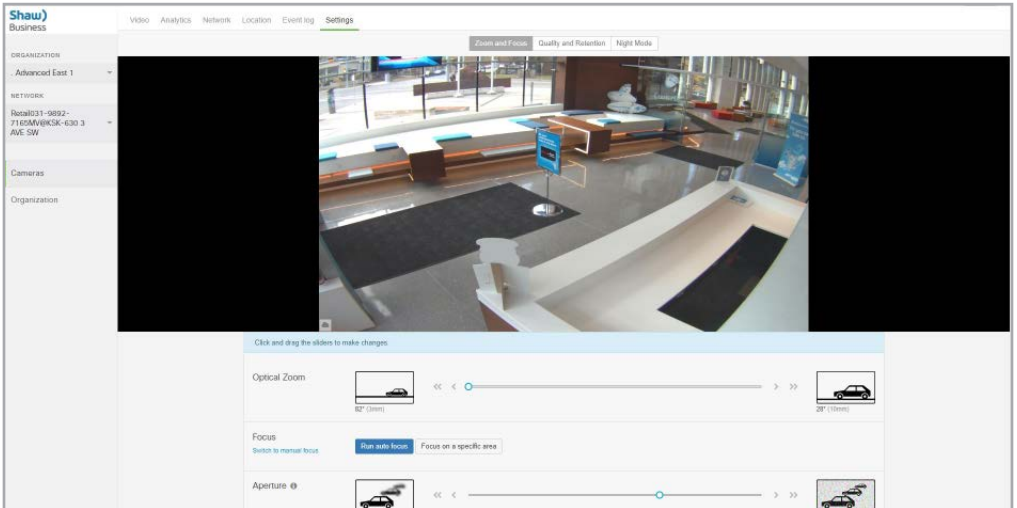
Shaw) Business

Video Analytics Network Location Event log Settings

ORGANIZATION

. Advanced East 1

NETWORK

Retail031-9892-7165MV@KSK-630 3 AVE SW

Cameras

Organization

Zoom and Focus Quality and Retention Night Mode

Click and drag the sliders to make changes.

Optical Zoom

82° (3mm)

28° (10mm)

Focus

Switch to manual focus

Run auto focus

Focus on a specific area

Aperture